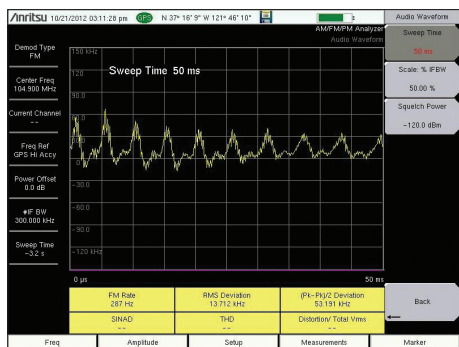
/inritsu 10/21/2012 03:11:28 pm GPS N 37° 16' 9" W 121° 46' 10"

AM/FM/PM Analyzer
Audio Waveform

Demod Type
FM

Center Freq
104.900 MHz

Current Channel
--

Freq Ref
GPS Hi Accy

Power Offset
0.0 dB

#IF BW
300.000 kHz

Sweep Time
~3.2 s

150 kHz
120
90.0
60.0
30.0
0
−30.0
−60.0
−90.0
−120 kHz

Sweep Time 50 ms

0 µs
50 ms

| FM Rate 287 Hz | RMS Deviation 13.712 kHz | (Pk−Pk)/2 Deviation 53.191 kHz |
|---|---|---|
| SINAD -- | THD -- | Distortion/ Total Vrms -- |

Audio Waveform

Sweep Time
50 ms

Scale: % IFBW
50.00 %

Squelch Power
−120.0 dBm

Back

Freq
Amplitude
Setup
Measurements
Marker